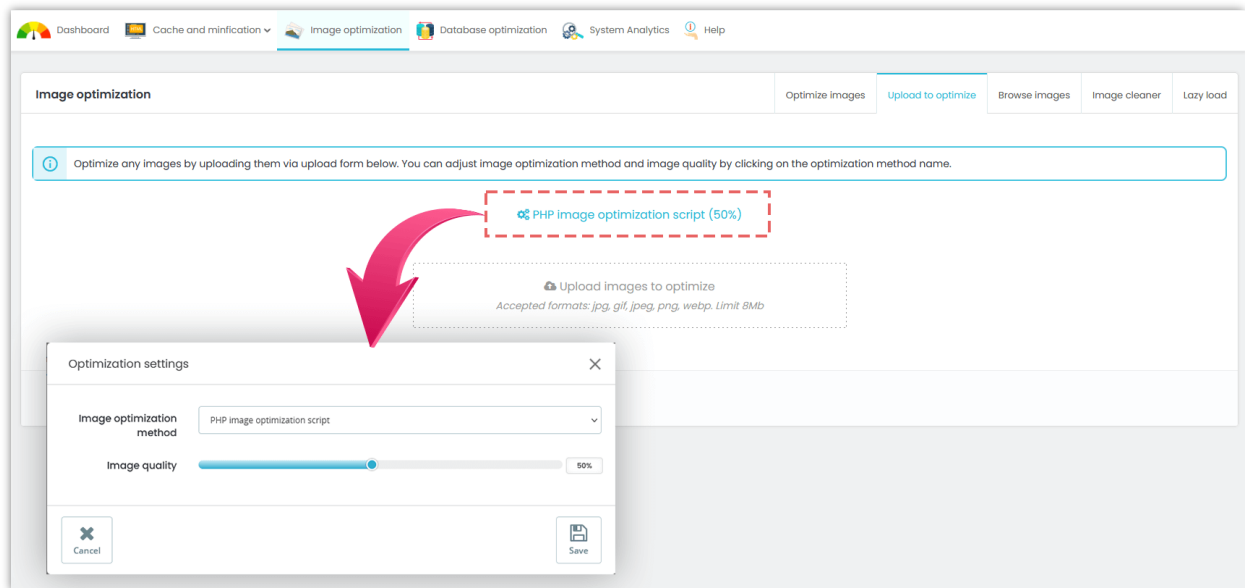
Dashboard Cache and minfication Image optimization Database optimization System Analytics Help

Image optimization

Optimize images Upload to optimize Browse images Image cleaner Lazy load

Optimize any images by uploading them via upload form below. You can adjust image optimization method and image quality by clicking on the optimization method name.

PHP image optimization script (50%)

Upload images to optimize
Accepted formats: jpg, gif, jpeg, png, webp. Limit 8Mb

Optimization settings

Image optimization method PHP image optimization script

Image quality 50%

Cancel

Save